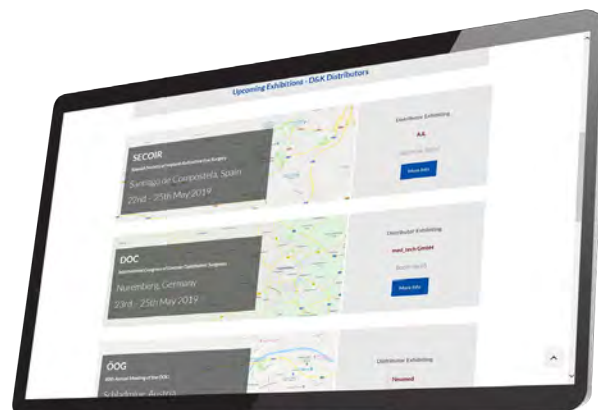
Upcoming Exhibitions - D&K Distributors

SECOIR

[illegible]

Santiago de Compostela, Spain

22nd - 25th May 2019

Distributor Exhibiting

AA

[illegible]

More Info

DOC

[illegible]

Nuremberg, Germany

23rd - 25th May 2019

Distributor Exhibiting

med_tech GmbH

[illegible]

More Info

ÖOG

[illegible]

Schladming, Austria

Distributor Exhibiting

Neomed